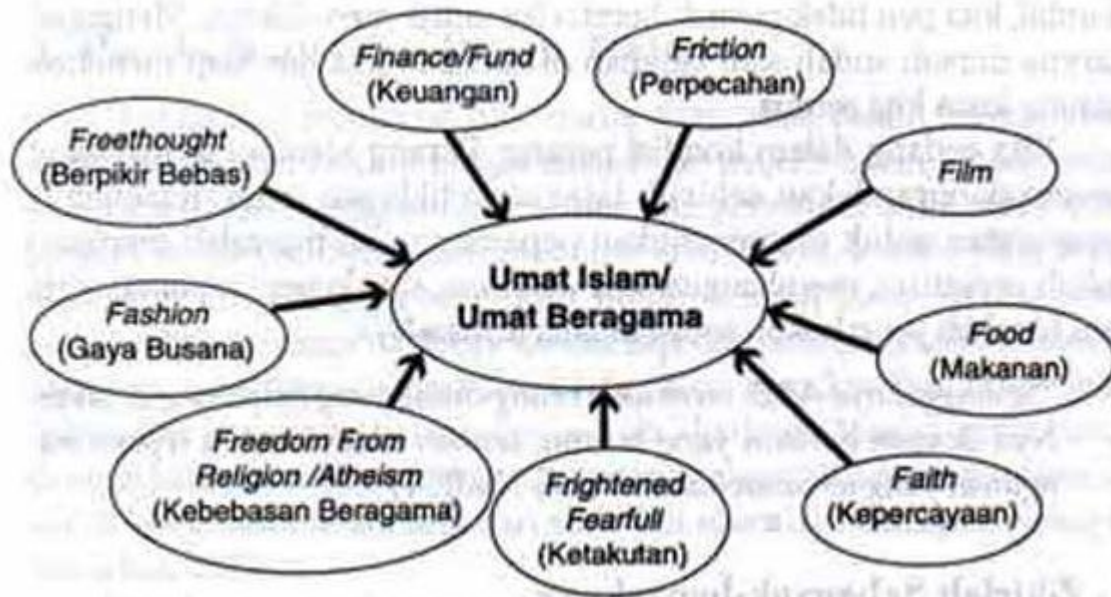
Finance/Fund
(Keuangan)

Friction
(Perpecahan)

Freethought
(Berpikir Bebas)

Film

Umat Islam/
Umat Beragama

Fashion
(Gaya Busana)

Food
(Makanan)

Freedom From
Religion /Atheism
(Kebebasan Beragama)

Frightened
Fearfull
(Ketakutan)

Faith
(Kepercayaan)